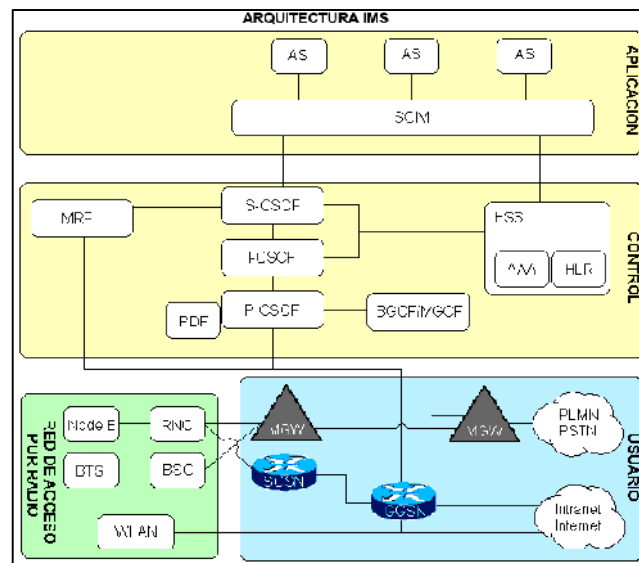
ARQUITECTURA IMS

AS
AS
AS
SCIM
APLICACION

MRF
S-CSCF
I-CSCF
P-CSCF
PDF
BGCF/MGCF
HSS
AAA
HLR
CONTROL

RED DE ACCESO POR RADIO
Node B
RNC
BTS
BSC
WLAN

MGW
SGSN
GGSN
MGW
PLMN PSTN
Intranet Internet
USUARIO